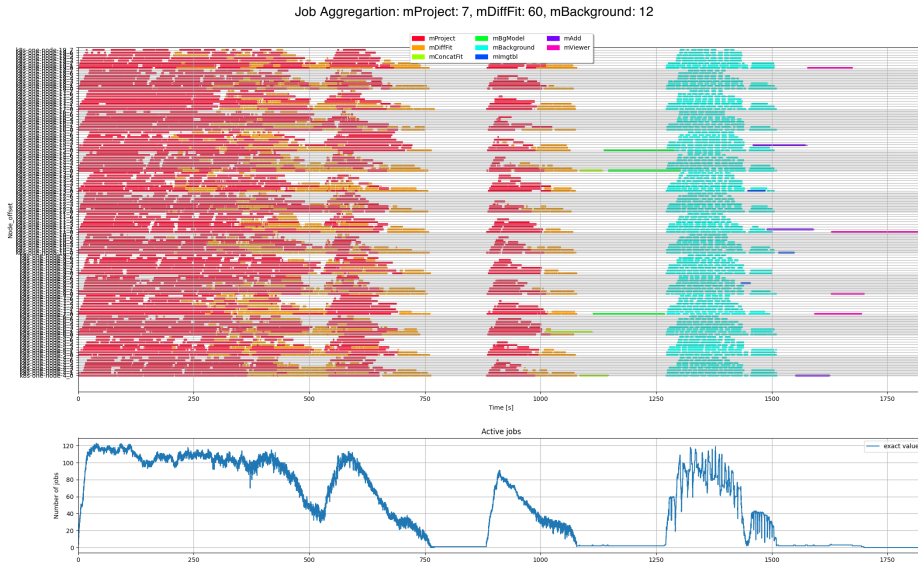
Job Aggregartion: mProject: 7, mDiffFit: 60, mBackground: 12

mProject
mDiffFit
mConcatFit
mBgModel
mBackground
mImgtbl
mAdd
mViewer

Node_offset

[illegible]

0
250
500
750
1000
1250
1500
1750
Time [s]

Active jobs

exact value

Number of jobs

0
20
40
60
80
100
120

0
250
500
750
1000
1250
1500
1750